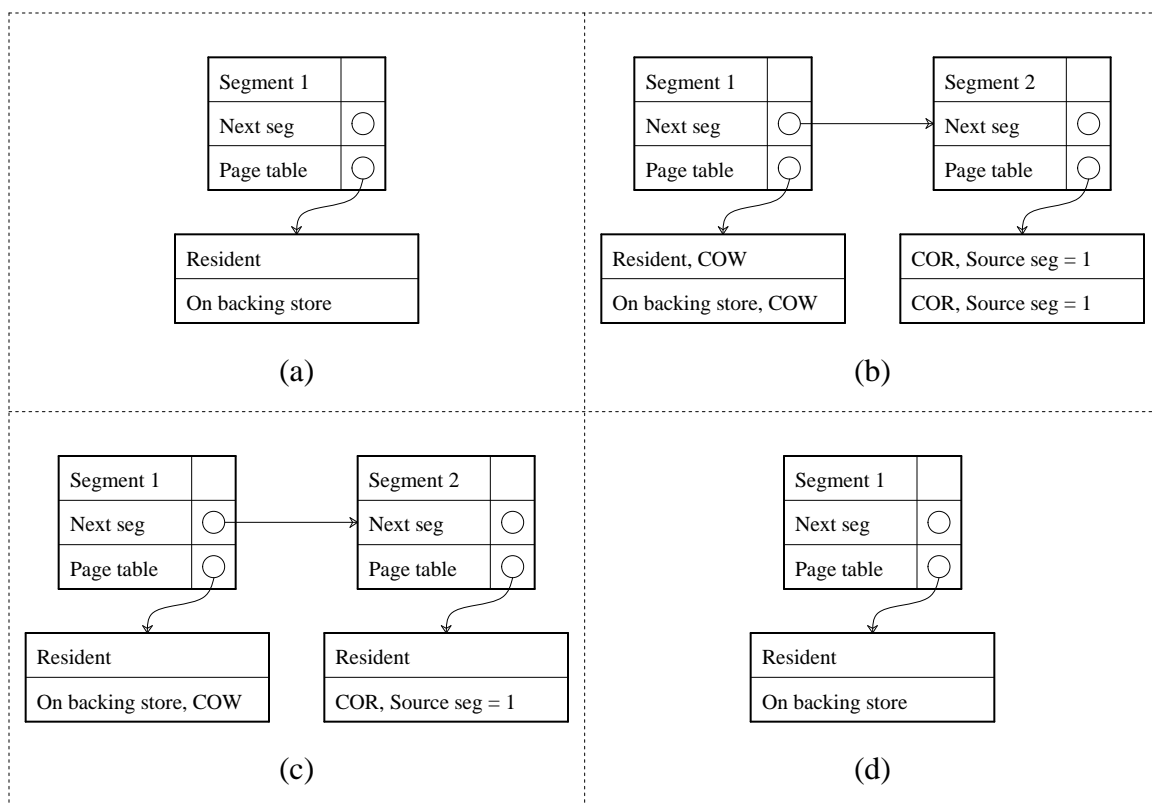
Segment 1
Next seg
Page table

Resident
On backing store

(a)

Segment 1
Next seg
Page table

Segment 2
Next seg
Page table

Resident, COW
On backing store, COW

COR, Source seg = 1
COR, Source seg = 1

(b)

Segment 1
Next seg
Page table

Segment 2
Next seg
Page table

Resident
On backing store, COW

Resident
COR, Source seg = 1

(c)

Segment 1
Next seg
Page table

Resident
On backing store

(d)